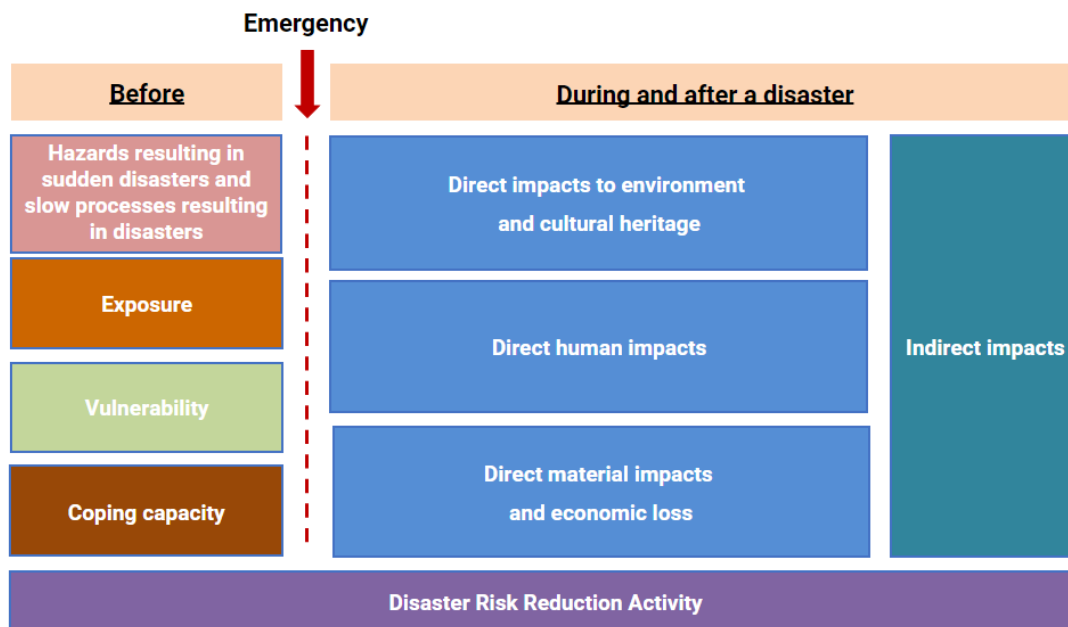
Emergency

Before

During and after a disaster

Hazards resulting in sudden disasters and slow processes resulting in disasters

Exposure

Vulnerability

Coping capacity

Direct impacts to environment and cultural heritage

Direct human impacts

Direct material impacts and economic loss

Indirect impacts

Disaster Risk Reduction Activity